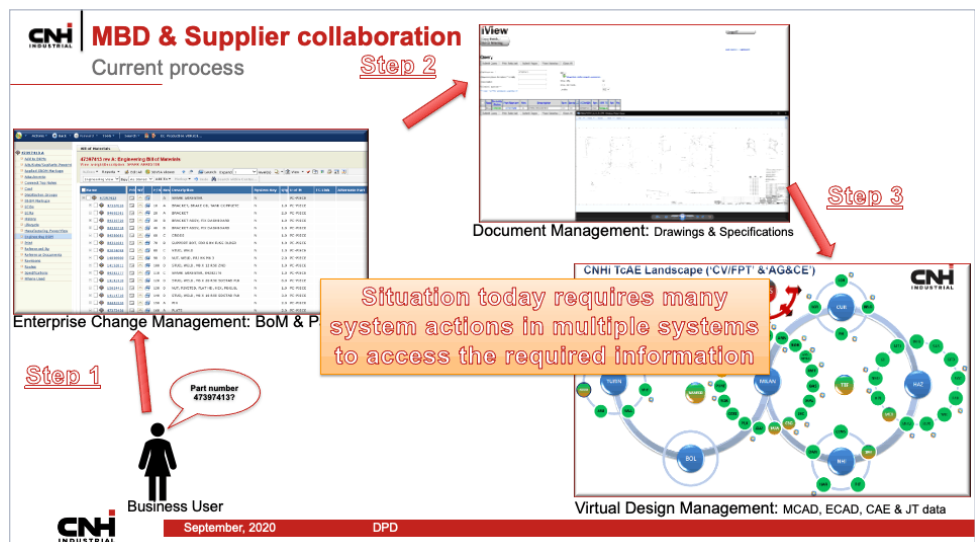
CNH INDUSTRIAL

MBD & Supplier collaboration

Current process

Step 2

iView

Step 3

Document Management: Drawings & Specifications

47397413 rev A: Engineering Bill of Materials

CNHi TcAE Landscape ('CV/FPT' &'AG&CE')

CNH INDUSTRIAL

Situation today requires many system actions in multiple systems to access the required information

Enterprise Change Management: BoM & P

Step 1

Part number 47397413?

TURIN

MILAN

BOL

Business User

Virtual Design Management: MCAD, ECAD, CAE & JT data

CNH INDUSTRIAL

September, 2020

DPD